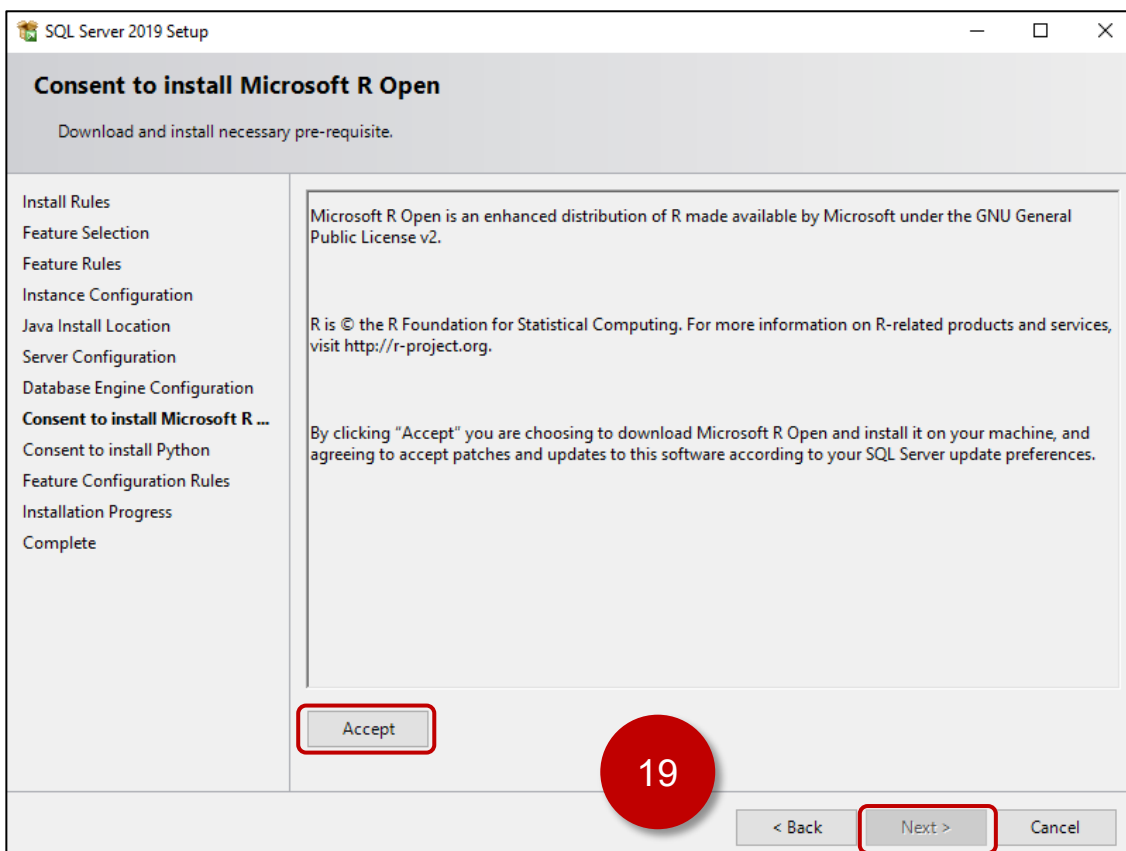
SQL Server 2019 Setup

Consent to install Microsoft R Open

Download and install necessary pre-requisite.

Install Rules
Feature Selection
Feature Rules
Instance Configuration
Java Install Location
Server Configuration
Database Engine Configuration
Consent to install Microsoft R ...
Consent to install Python
Feature Configuration Rules
Installation Progress
Complete

Microsoft R Open is an enhanced distribution of R made available by Microsoft under the GNU General Public License v2.

R is © the R Foundation for Statistical Computing. For more information on R-related products and services, visit http://r-project.org.

By clicking "Accept" you are choosing to download Microsoft R Open and install it on your machine, and agreeing to accept patches and updates to this software according to your SQL Server update preferences.

Accept

19

< Back
Next >
Cancel